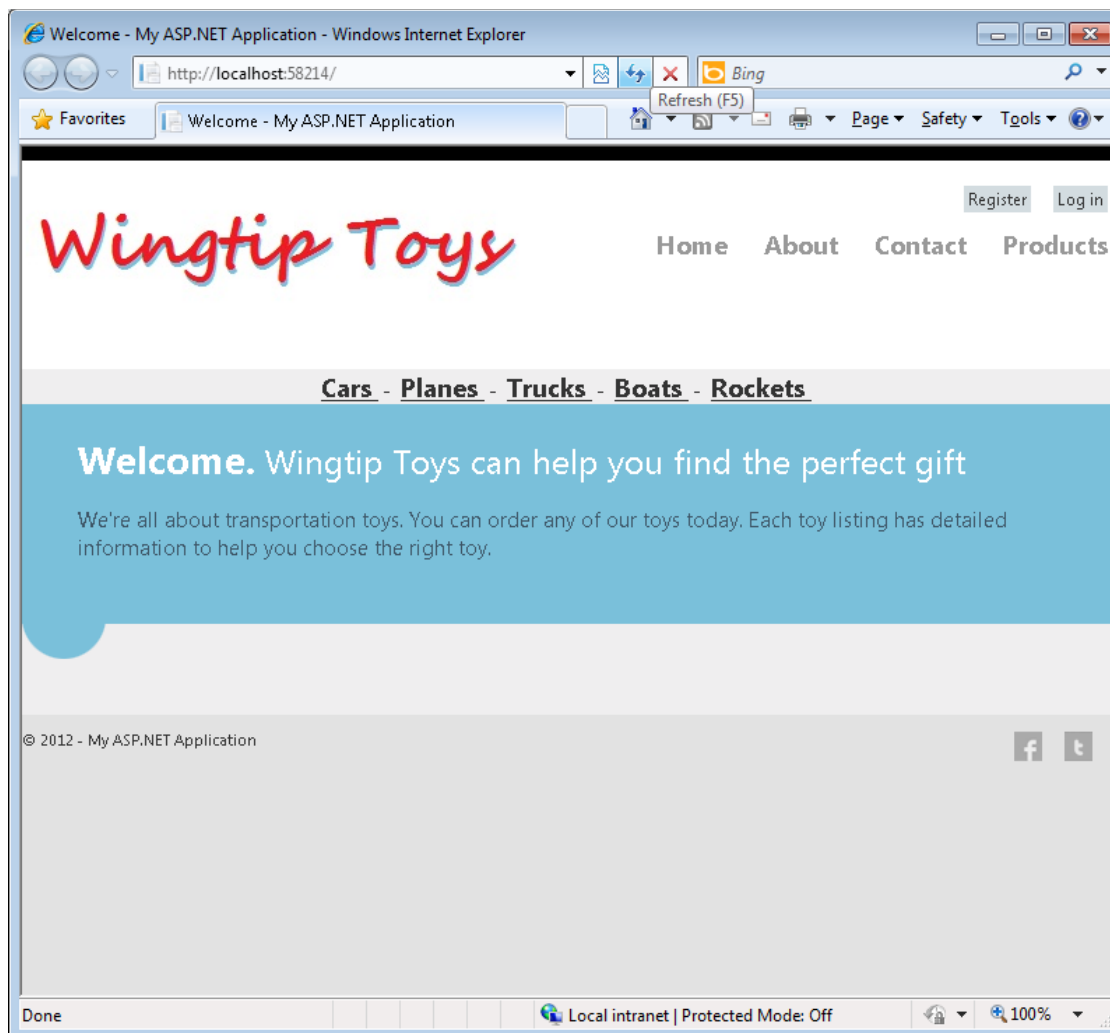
Welcome - My ASP.NET Application - Windows Internet Explorer

http://localhost:58214/

Bing

Refresh (F5)

Favorites

Welcome - My ASP.NET Application

Page ▾ Safety ▾ Tools ▾

Register Log in

Wingtip Toys

Home About Contact Products

Cars - Planes - Trucks - Boats - Rockets

**Welcome.** Wingtip Toys can help you find the perfect gift

We're all about transportation toys. You can order any of our toys today. Each toy listing has detailed information to help you choose the right toy.

© 2012 - My ASP.NET Application

f t

Done

Local intranet | Protected Mode: Off

100%